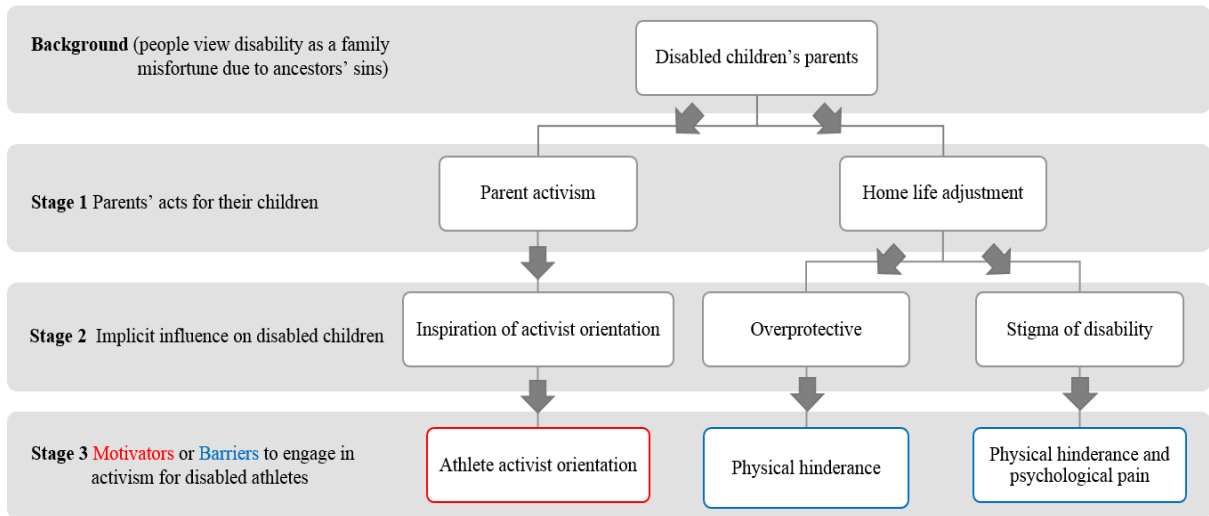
**Background** (people view disability as a family misfortune due to ancestors' sins)

Disabled children's parents

**Stage 1** Parents' acts for their children

Parent activism

Home life adjustment

**Stage 2** Implicit influence on disabled children

Inspiration of activist orientation

Overprotective

Stigma of disability

**Stage 3** Motivators or Barriers to engage in activism for disabled athletes

Athlete activist orientation

Physical hinderance

Physical hinderance and psychological pain